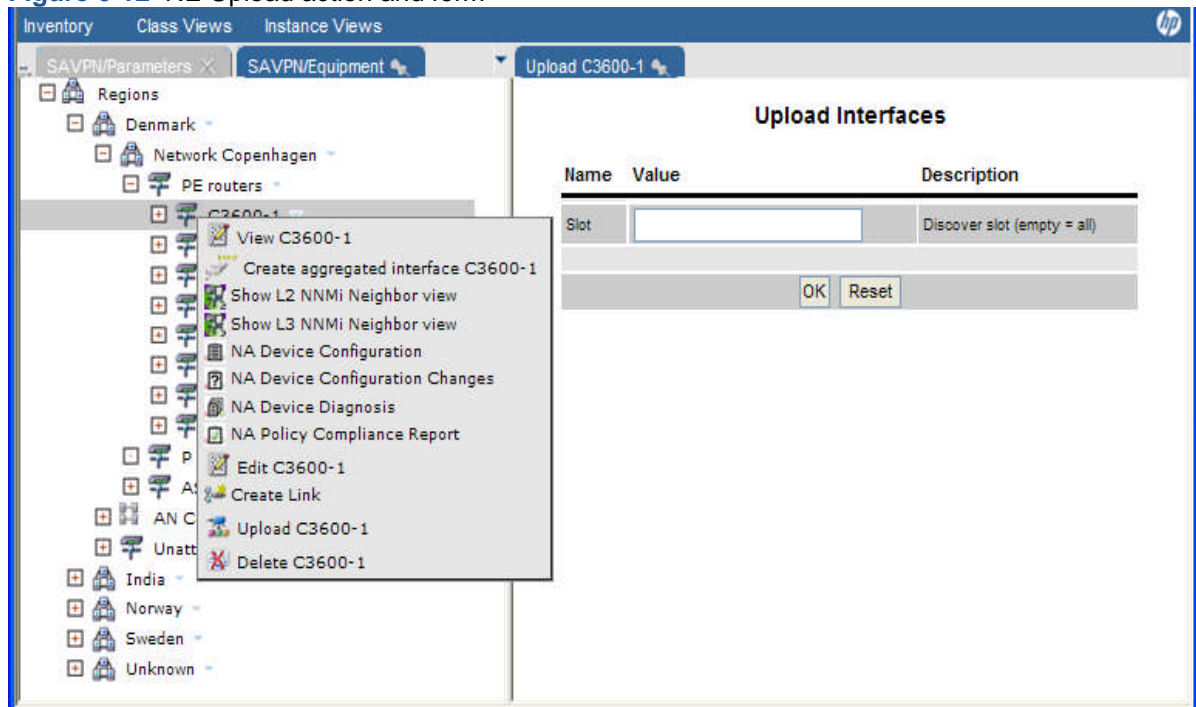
Inventory Class Views Instance Views

SAVPN/Parameters SAVPN/Equipment Upload C3600-1

Regions
Denmark
Network Copenhagen
PE routers
C3600-1
P
A
AN C
Unatt
India
Norway
Sweden
Unknown

View C3600-1
Create aggregated interface C3600-1
Show L2 NNMi Neighbor view
Show L3 NNMi Neighbor view
NA Device Configuration
NA Device Configuration Changes
NA Device Diagnosis
NA Policy Compliance Report
Edit C3600-1
Create Link
Upload C3600-1
Delete C3600-1

Upload Interfaces

| Name | Value | Description |
|---|---|---|
| Slot | | Discover slot (empty = all) |

OK Reset